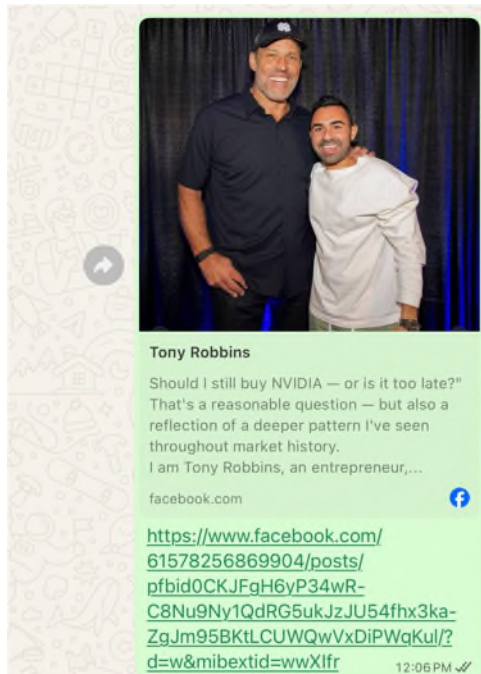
Tony Robbins

Should I still buy NVIDIA — or is it too late?" That's a reasonable question — but also a reflection of a deeper pattern I've seen throughout market history.
I am Tony Robbins, an entrepreneur,...

facebook.com

https://www.facebook.com/61578256869904/posts/pfbid0CKJFgH6yP34wR-C8Nu9Ny1QdRG5ukJzJU54fhx3ka-ZgJm95BKtLCUWQwVxDiPWqKul/?d=w&mibextid=wwXIfr

12:06 PM